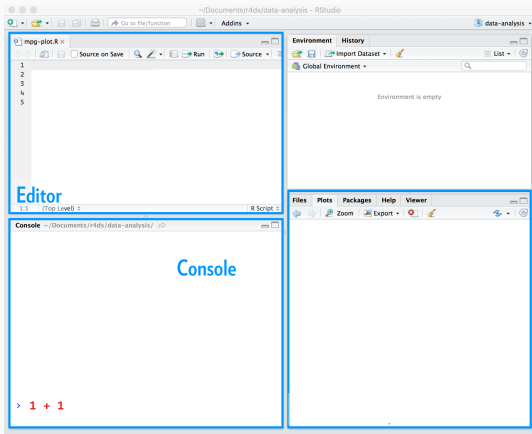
~/Documents/r4ds/data-analysis - RStudio

Go to file/function

Addins

data-analysis

mpg-plot.R

Source on Save

Run

Source

1
2
3
4
5

Editor

1:1 (Top Level) R Script

Console ~/Documents/r4ds/data-analysis/

Console

> 1 + 1

Environment History

Import Dataset

List

Global Environment

Environment is empty

Files Plots Packages Help Viewer

Zoom

Export